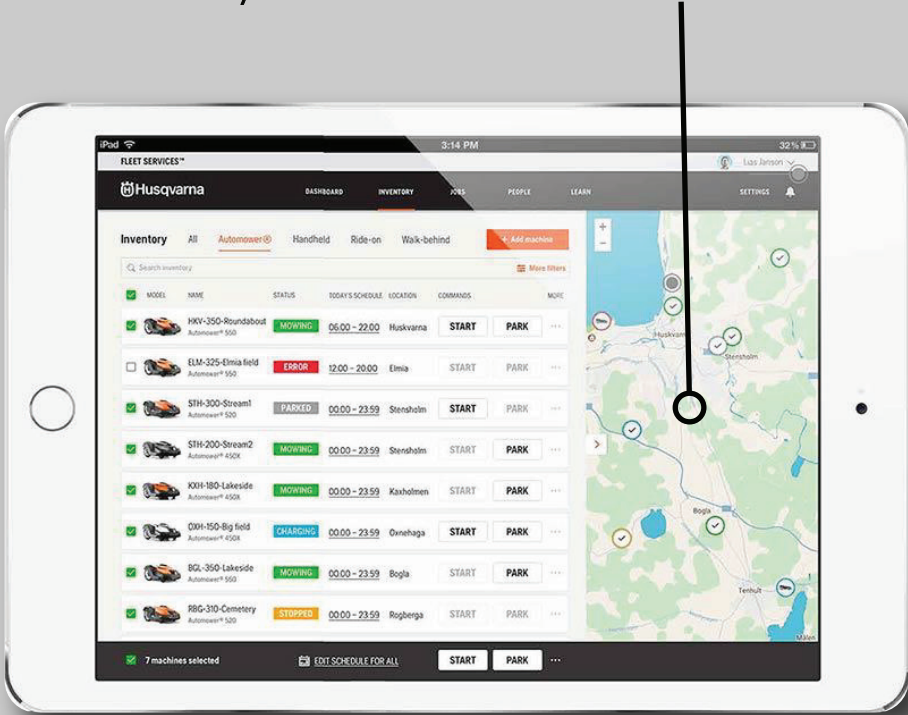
iPad
3:14 PM
32 %
FLEET SERVICES™
Lisa Janson
Husqvarna
DASHBOARD INVENTORY JOBS PEOPLE LEARN SETTINGS

Inventory All Automower® Handheld Ride-on Walk-behind
+ Add machine
Search inventory
More filters

| MODEL | NAME | STATUS | TODAY'S SCHEDULE | LOCATION | COMMANDS | | MORE |
|---|---|---|---|---|---|---|---|
| | HKV-350-Roundabout Automower® 550 | MOWING | 06:00 – 22:00 | Huskvarna | START | PARK | ··· |
| | ELM-325-Elmia field Automower® 550 | ERROR | 12:00 – 20:00 | Elmia | START | PARK | ··· |
| | STH-300-Stream1 Automower® 520 | PARKED | 00:00 – 23:59 | Stensholm | START | PARK | ··· |
| | STH-200-Stream2 Automower® 450X | MOWING | 00:00 – 23:59 | Stensholm | START | PARK | ··· |
| | KXH-180-Lakeside Automower® 450X | MOWING | 00:00 – 23:59 | Kaxholmen | START | PARK | ··· |
| | OXH-150-Big field Automower® 450X | CHARGING | 00:00 – 23:59 | Oxnehaga | START | PARK | ··· |
| | BGL-350-Lakeside Automower® 550 | MOWING | 00:00 – 23:59 | Bogla | START | PARK | ··· |
| | RBG-310-Cemetery Automower® 520 | STOPPED | 00:00 – 23:59 | Rogberga | START | PARK | ··· |

+
−
Huskvarna
Stensholm
Bogla
Tenhult
Målen

7 machines selected
EDIT SCHEDULE FOR ALL
START
PARK
···